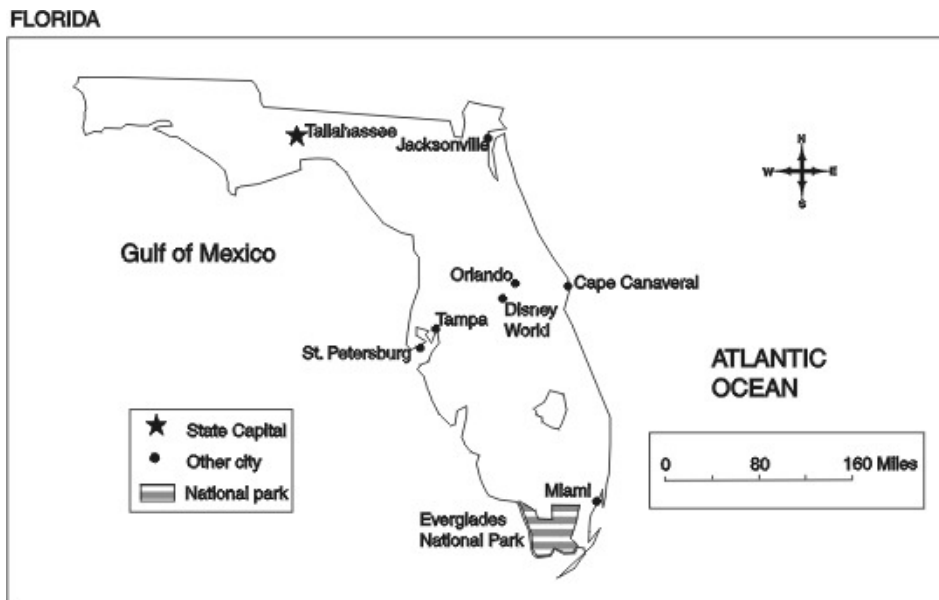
FLORIDA

Tallahassee
Jacksonville

N
W
E
S

Gulf of Mexico

Orlando
Cape Canaveral
Disney World
Tampa
St. Petersburg

ATLANTIC OCEAN

State Capital
Other city
National park

0
80
160 Miles

Miami
Everglades National Park